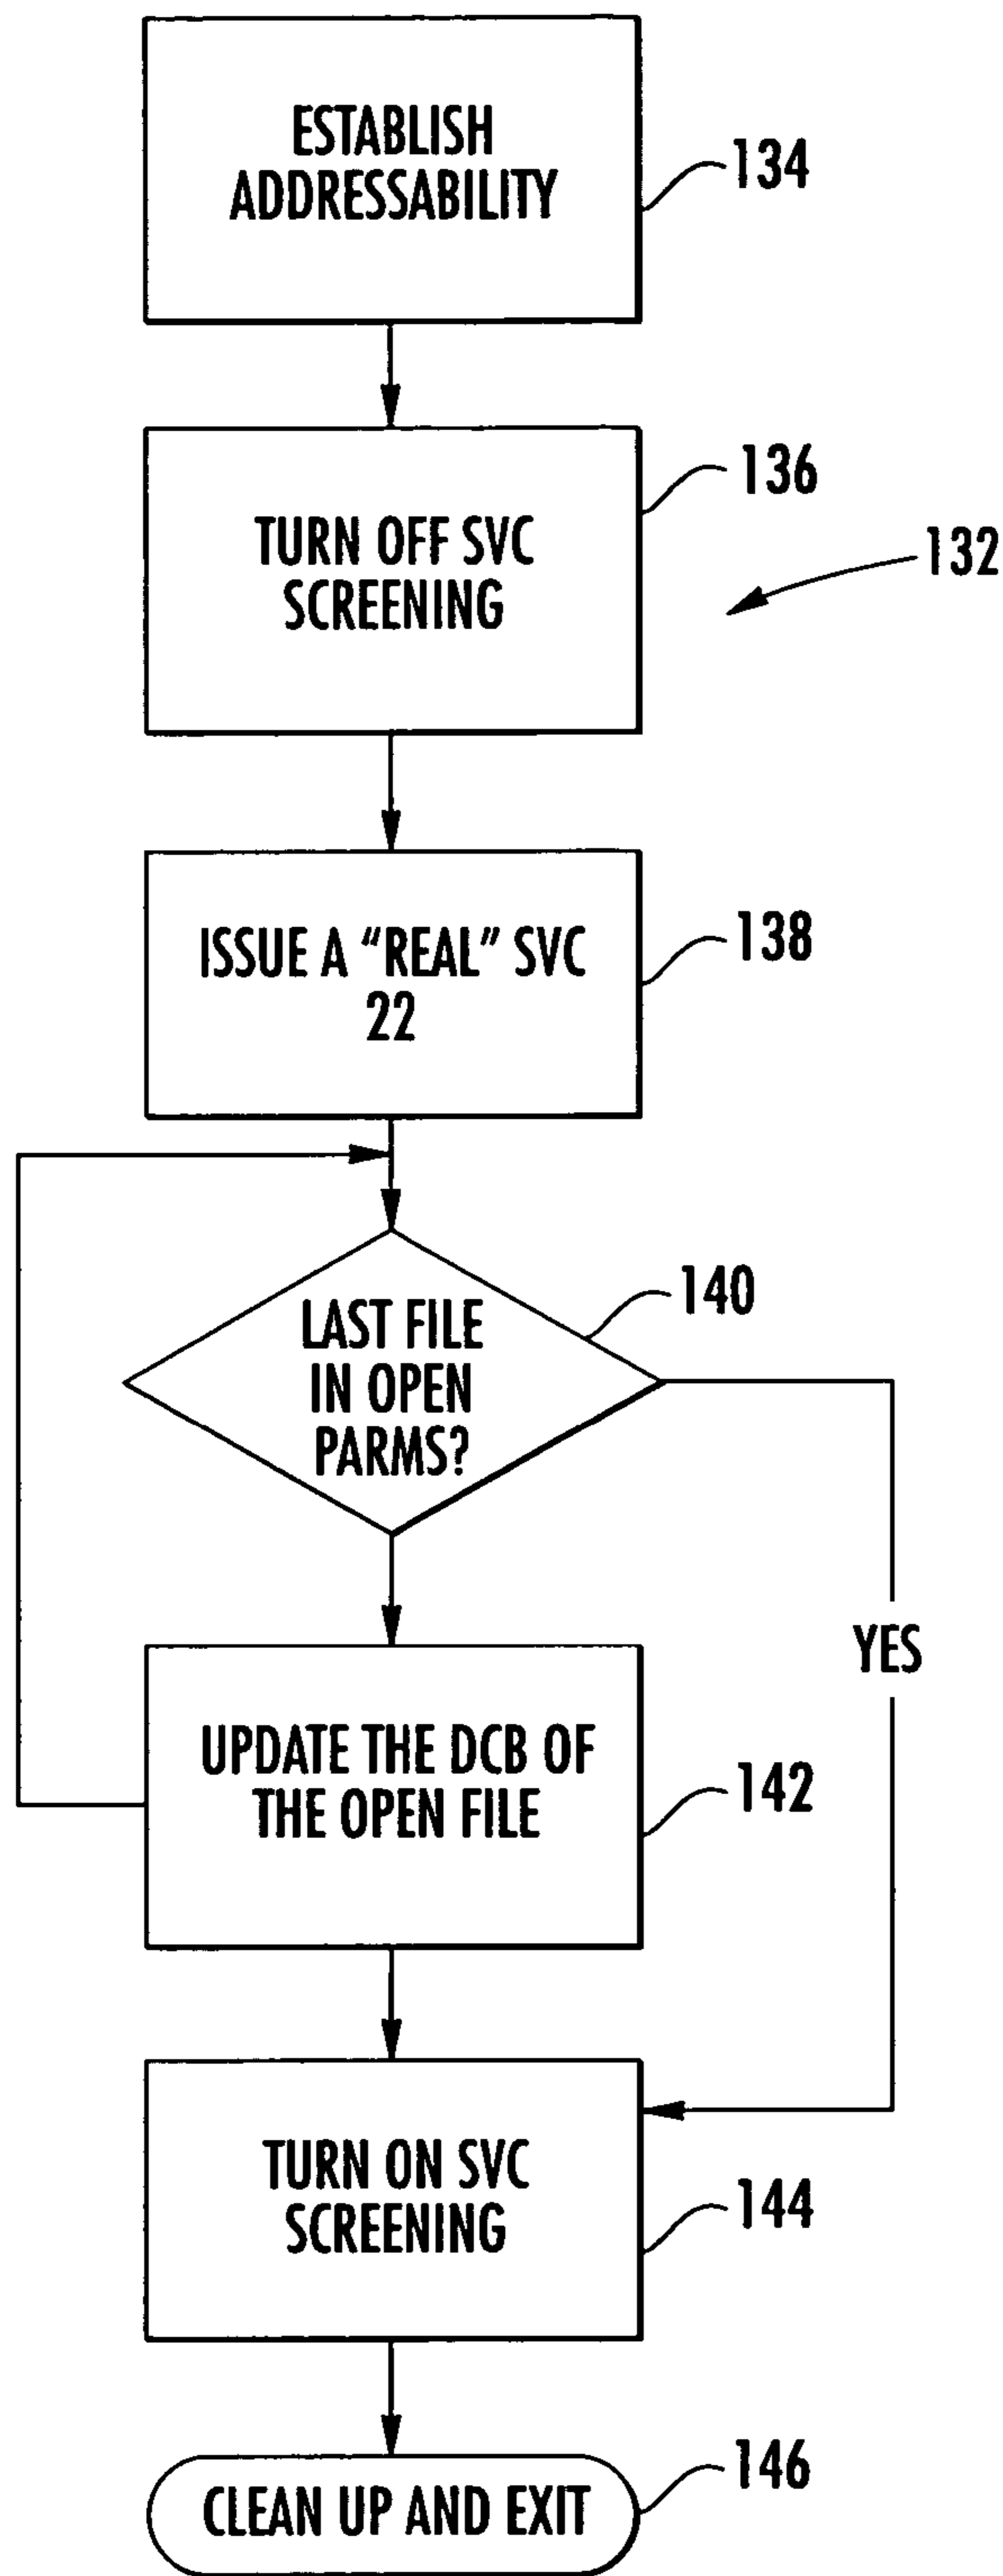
ESTABLISH ADDRESSABILITY

134

TURN OFF SVC SCREENING

136

132

ISSUE A “REAL” SVC 22

138

LAST FILE IN OPEN PARMS?

140

YES

UPDATE THE DCB OF THE OPEN FILE

142

TURN ON SVC SCREENING

144

CLEAN UP AND EXIT

146